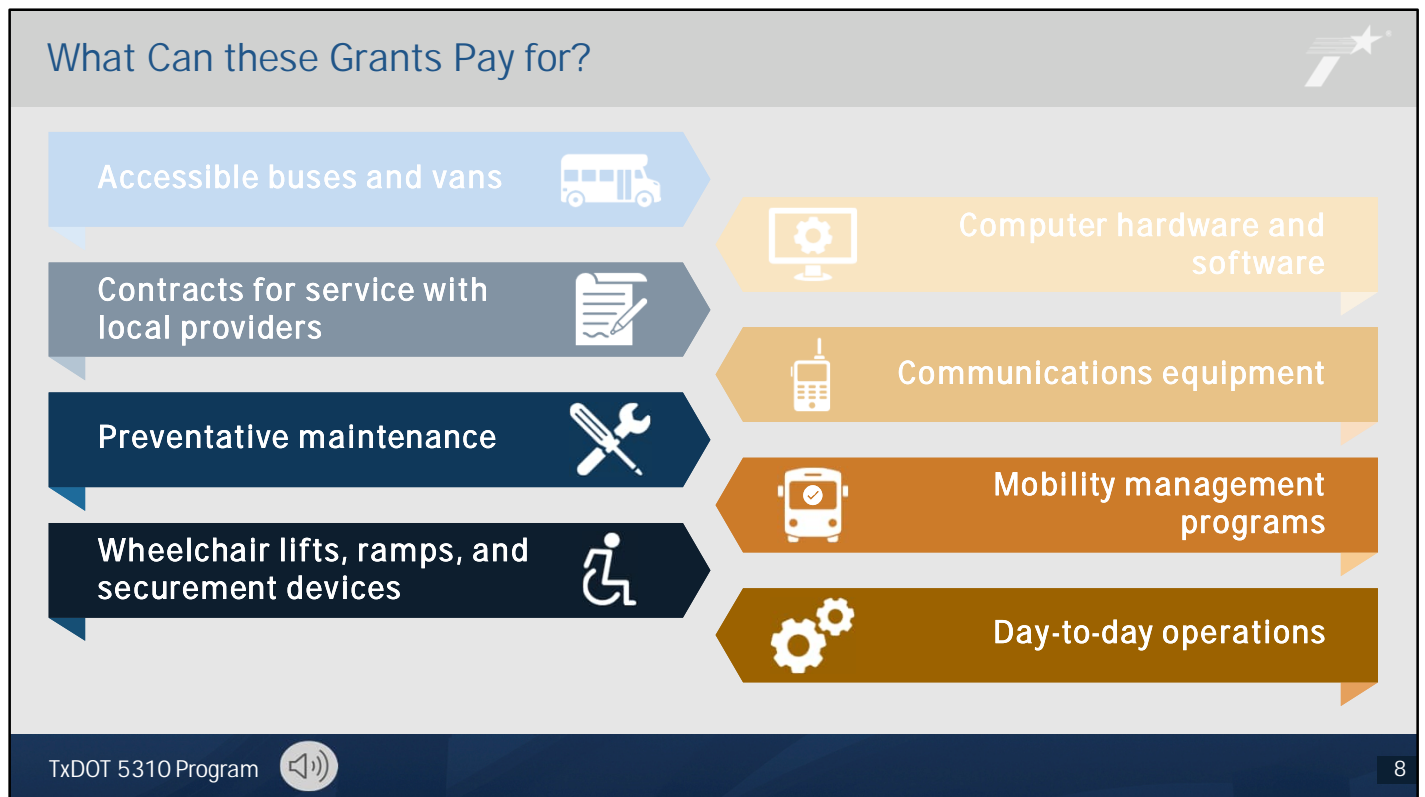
What Can these Grants Pay for?

Accessible buses and vans

Contracts for service with local providers

Preventative maintenance

Wheelchair lifts, ramps, and securement devices

Computer hardware and software

Communications equipment

Mobility management programs

Day-to-day operations

TxDOT 5310 Program

8